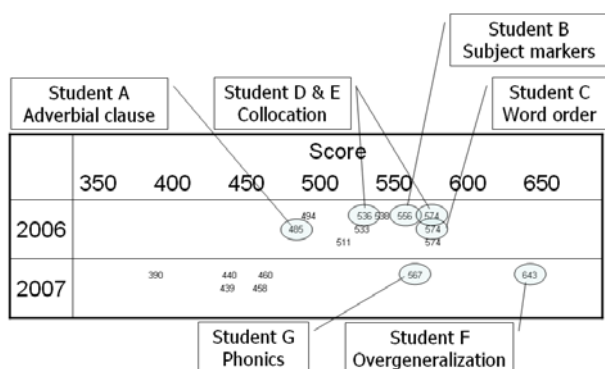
Student B
Subject markers

Student A
Adverbial clause

Student D & E
Collocation

Student C
Word order

| | Score 350 400 450 500 550 600 650 |
|---|---|
| 2006 | 494 485 536 538 556 574 533 511 574 574 |
| 2007 | 390 440 460 439 458 567 643 |

Student G
Phonics

Student F
Overgeneralization